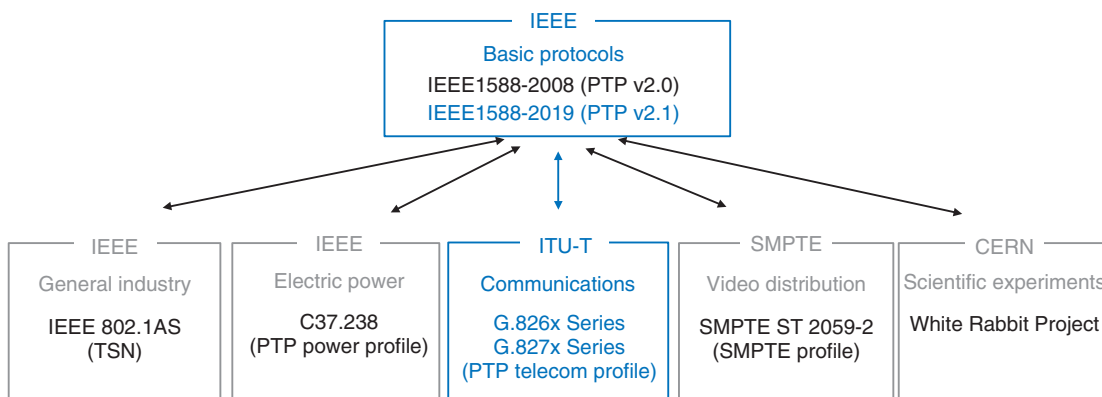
IEEE
Basic protocols
IEEE1588-2008 (PTP v2.0)
IEEE1588-2019 (PTP v2.1)

IEEE
General industry
IEEE 802.1AS
(TSN)

IEEE
Electric power
C37.238
(PTP power profile)

ITU-T
Communications
G.826x Series
G.827x Series
(PTP telecom profile)

SMPTE
Video distribution
SMPTE ST 2059-2
(SMPTE profile)

CERN
Scientific experiments
White Rabbit Project